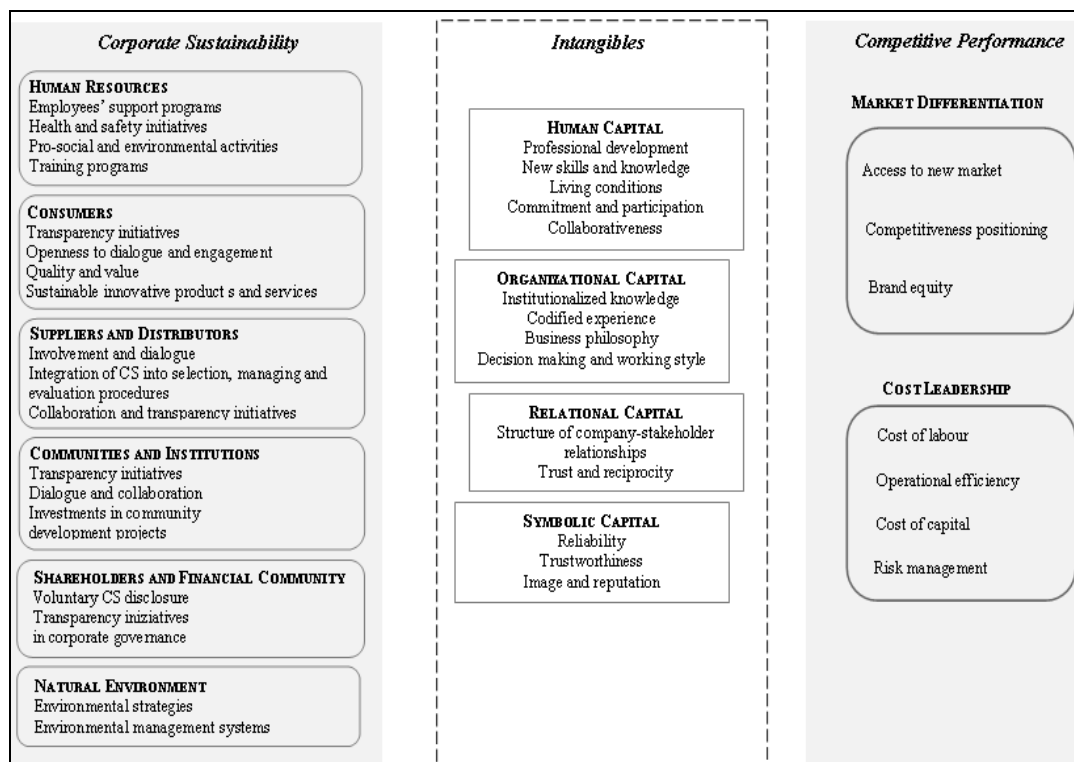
Corporate Sustainability

HUMAN RESOURCES
Employees' support programs
Health and safety initiatives
Pro-social and environmental activities
Training programs

CONSUMERS
Transparency initiatives
Openness to dialogue and engagement
Quality and value
Sustainable innovative product s and services

SUPPLIERS AND DISTRIBUTORS
Involvement and dialogue
Integration of CS into selection, managing and evaluation procedures
Collaboration and transparency initiatives

COMMUNITIES AND INSTITUTIONS
Transparency initiatives
Dialogue and collaboration
Investments in community development projects

SHAREHOLDERS AND FINANCIAL COMMUNITY
Voluntary CS disclosure
Transparency iniziatives in corporate governance

NATURAL ENVIRONMENT
Environmental strategies
Environmental management systems

Intangibles

HUMAN CAPITAL
Professional development
New skills and knowledge
Living conditions
Commitment and participation
Collaborativeness

ORGANIZATIONAL CAPITAL
Institutionalized knowledge
Codified experience
Business philosophy
Decision making and working style

RELATIONAL CAPITAL
Structure of company-stakeholder relationships
Trust and reciprocity

SYMBOLIC CAPITAL
Reliability
Trustworthiness
Image and reputation

Competitive Performance

MARKET DIFFERENTIATION
Access to new market
Competitiveness positioning
Brand equity

COST LEADERSHIP
Cost of labour
Operational efficiency
Cost of capital
Risk management